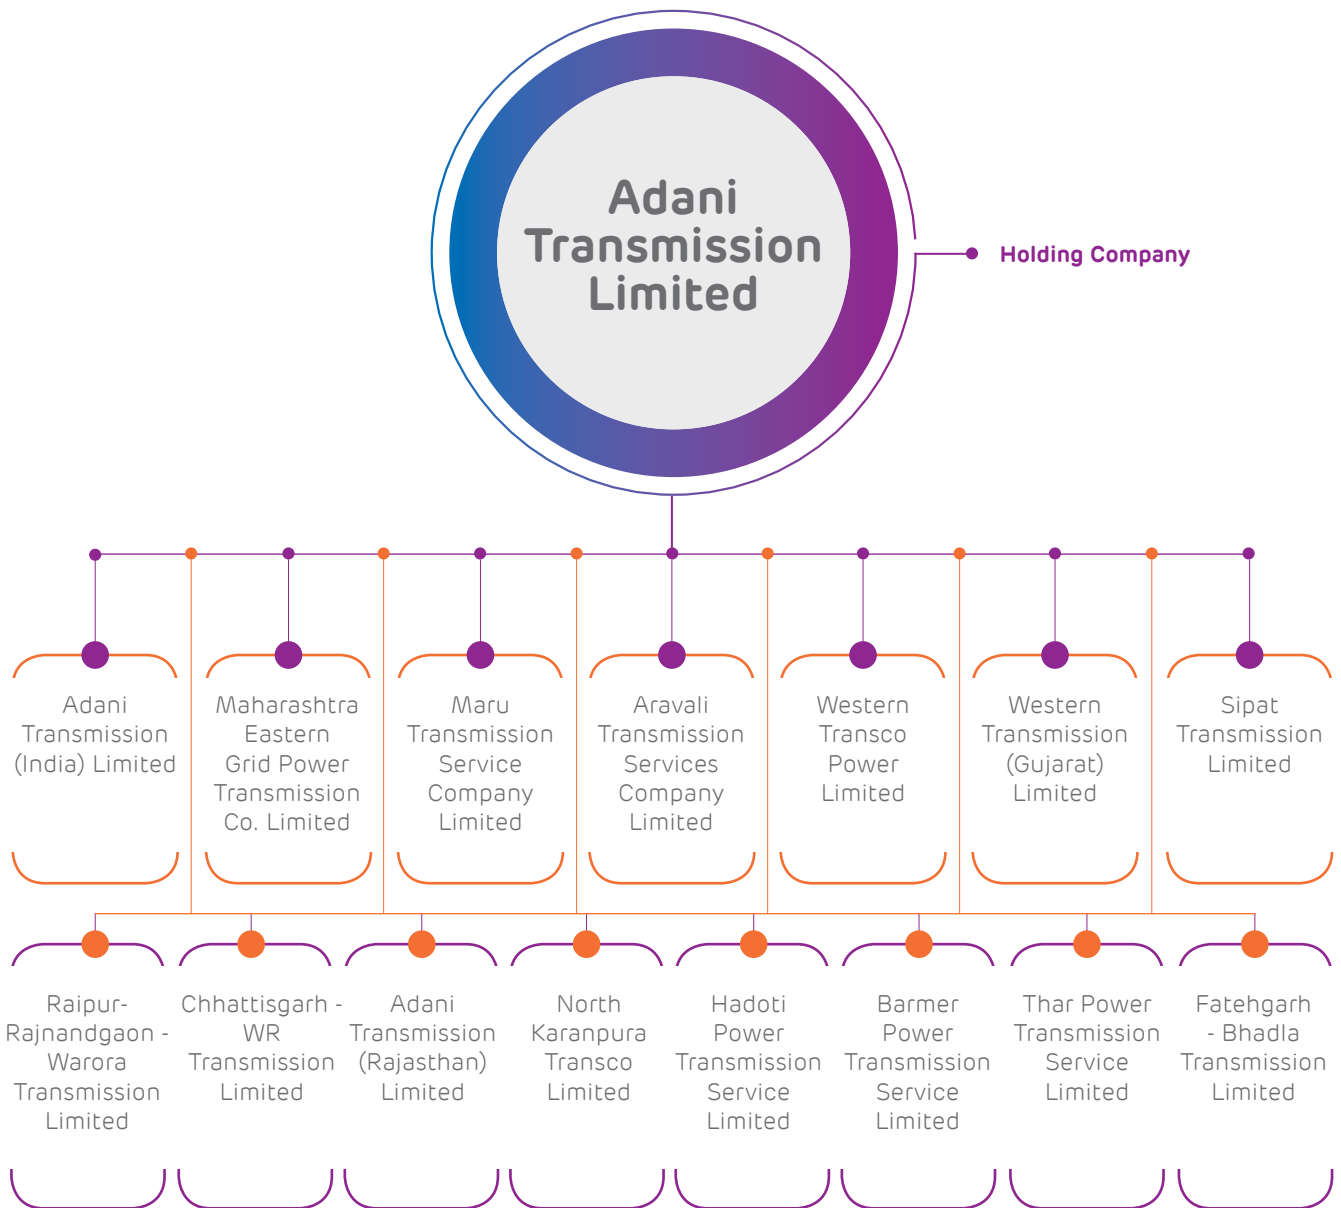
Adani Transmission Limited

Holding Company

Adani Transmission (India) Limited

Maharashtra Eastern Grid Power Transmission Co. Limited

Maru Transmission Service Company Limited

Aravali Transmission Services Company Limited

Western Transco Power Limited

Western Transmission (Gujarat) Limited

Sipat Transmission Limited

Raipur-Rajnandgaon - Warora Transmission Limited

Chhattisgarh - WR Transmission Limited

Adani Transmission (Rajasthan) Limited

North Karanpura Transco Limited

Hadoti Power Transmission Service Limited

Barmer Power Transmission Service Limited

Thar Power Transmission Service Limited

Fatehgarh - Bhadla Transmission Limited